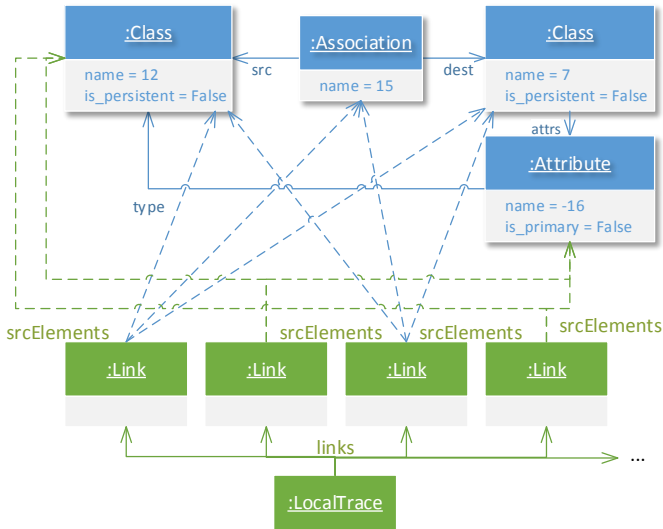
:Class
name = 12
is_persistent = False

:Association
name = 15

:Class
name = 7
is_persistent = False

src

dest

attrs

:Attribute
name = -16
is_primary = False

type

srcElements

srcElements

srcElements

srcElements

:Link

:Link

:Link

:Link

links

...

:LocalTrace